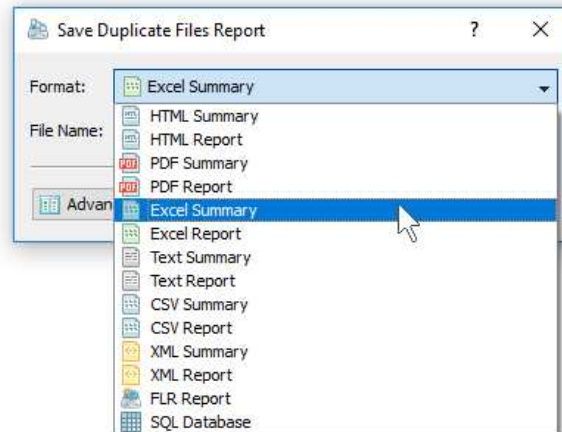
Save Duplicate Files Report
?
×
Format:
Excel Summary
File Name:
Advan
HTML Summary
HTML Report
PDF Summary
PDF Report
Excel Summary
Excel Report
Text Summary
Text Report
CSV Summary
CSV Report
XML Summary
XML Report
FLR Report
SQL Database